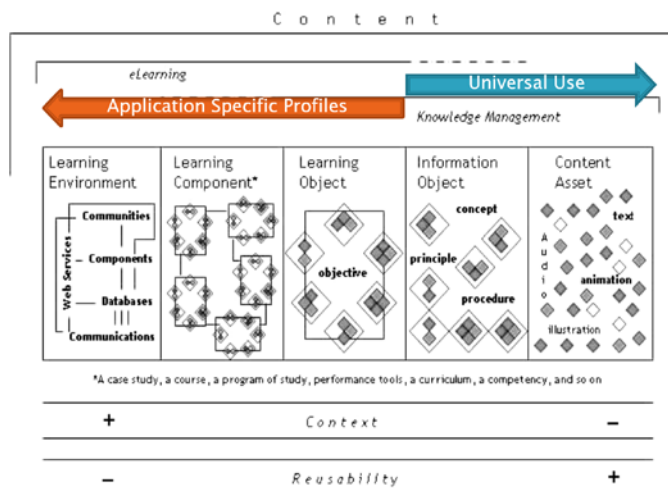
Content

eLearning

Universal Use

Application Specific Profiles

Knowledge Management

| Learning Environment | Learning Component* | Learning Object | Information Object | Content Asset |
|---|---|---|---|---|
| Web Services, Communities, Components, Databases, Communications | | objective | concept, principle, procedure | text, Audio, animation, illustration |

*A case study, a course, a program of study, performance tools, a curriculum, a competency, and so on

+ Context –

– Reusability +